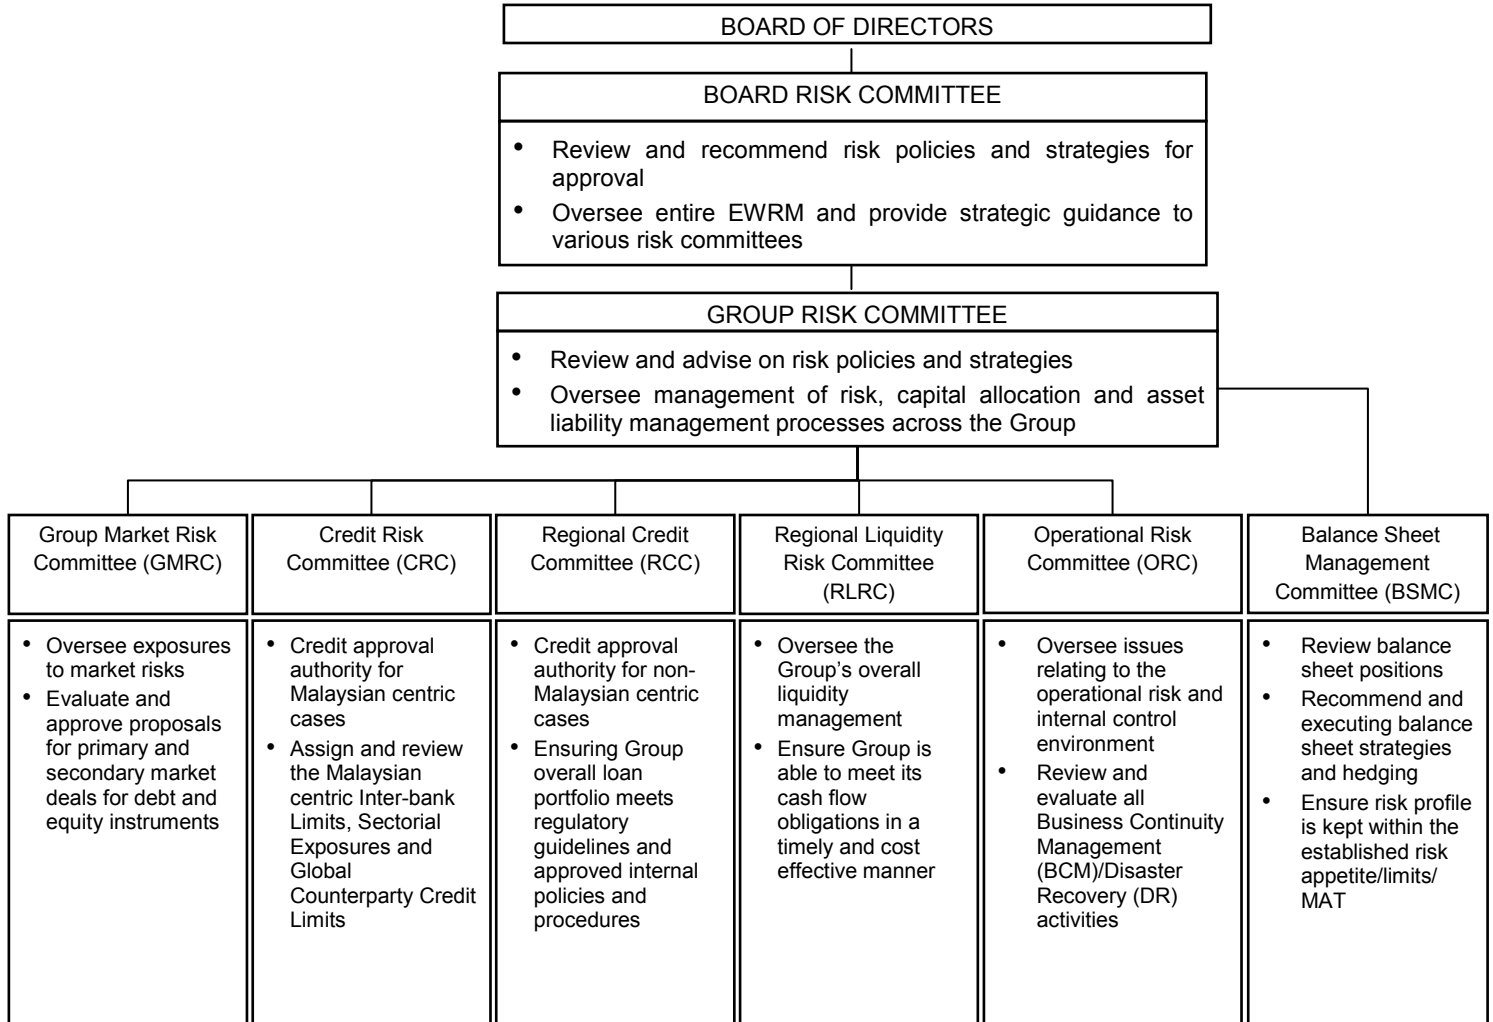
BOARD OF DIRECTORS

BOARD RISK COMMITTEE

- Review and recommend risk policies and strategies for approval
- Oversee entire EWRM and provide strategic guidance to various risk committees

GROUP RISK COMMITTEE

- Review and advise on risk policies and strategies
- Oversee management of risk, capital allocation and asset liability management processes across the Group

Group Market Risk Committee (GMRC)

- Oversee exposures to market risks
- Evaluate and approve proposals for primary and secondary market deals for debt and equity instruments

Credit Risk Committee (CRC)

- Credit approval authority for Malaysian centric cases
- Assign and review the Malaysian centric Inter-bank Limits, Sectorial Exposures and Global Counterparty Credit Limits

Regional Credit Committee (RCC)

- Credit approval authority for non-Malaysian centric cases
- Ensuring Group overall loan portfolio meets regulatory guidelines and approved internal policies and procedures

Regional Liquidity Risk Committee (RLRC)

- Oversee the Group's overall liquidity management
- Ensure Group is able to meet its cash flow obligations in a timely and cost effective manner

Operational Risk Committee (ORC)

- Oversee issues relating to the operational risk and internal control environment
- Review and evaluate all Business Continuity Management (BCM)/Disaster Recovery (DR) activities

Balance Sheet Management Committee (BSMC)

- Review balance sheet positions
- Recommend and executing balance sheet strategies and hedging
- Ensure risk profile is kept within the established risk appetite/limits/ MAT